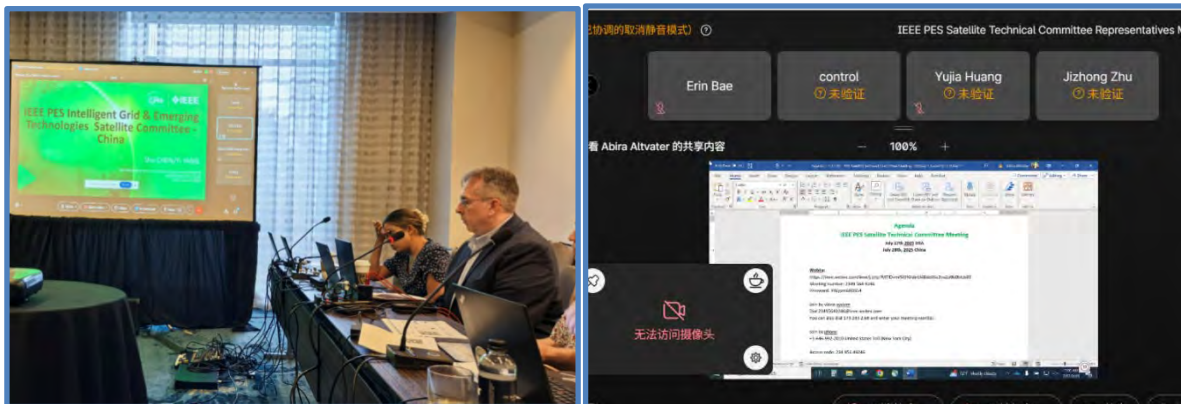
IEEE PES Intelligent Grid & Emerging Technologies Satellite Committee – China

己协调的取消静音模式) ⓘ

IEEE PES Satellite Technical Committee Representatives M

Erin Bae

control
ⓘ 未验证

Yujia Huang
ⓘ 未验证

Jizhong Zhu
ⓘ 未验证

看 Abira Altvater 的共享内容

100%

Agenda
IEEE PES Satellite Technical Committee Meeting
July 27th, 2023 USA
July 28th, 2023 China

Webex:
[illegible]

无法访问摄像头